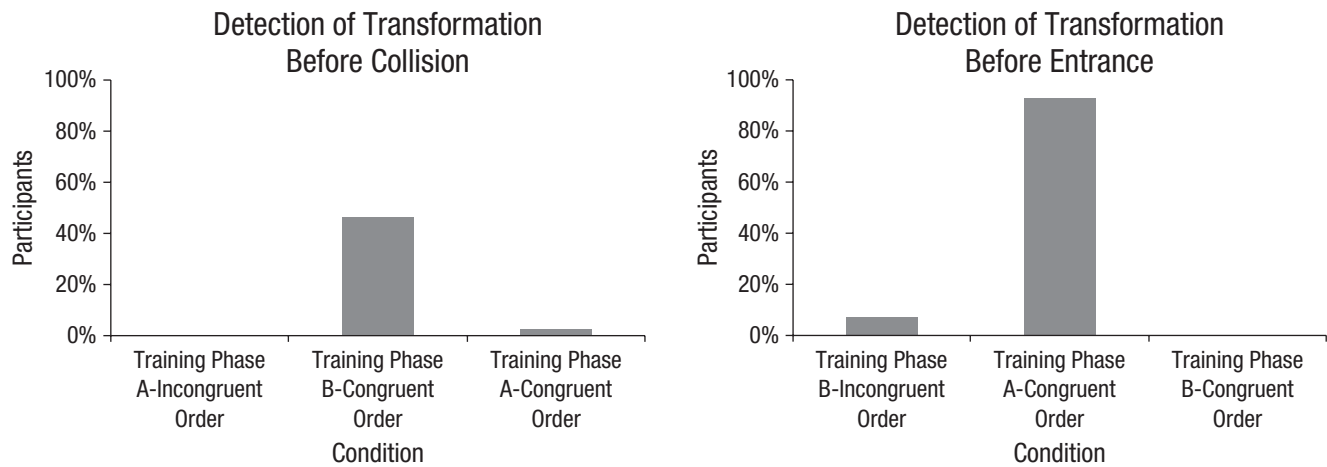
Detection of Transformation
Before Collision

100%
80%
60%
40%
20%
0%

Participants

Training Phase A-Incongruent Order
Training Phase B-Congruent Order
Training Phase A-Congruent Order

Condition

Detection of Transformation
Before Entrance

100%
80%
60%
40%
20%
0%

Participants

Training Phase B-Incongruent Order
Training Phase A-Congruent Order
Training Phase B-Congruent Order

Condition